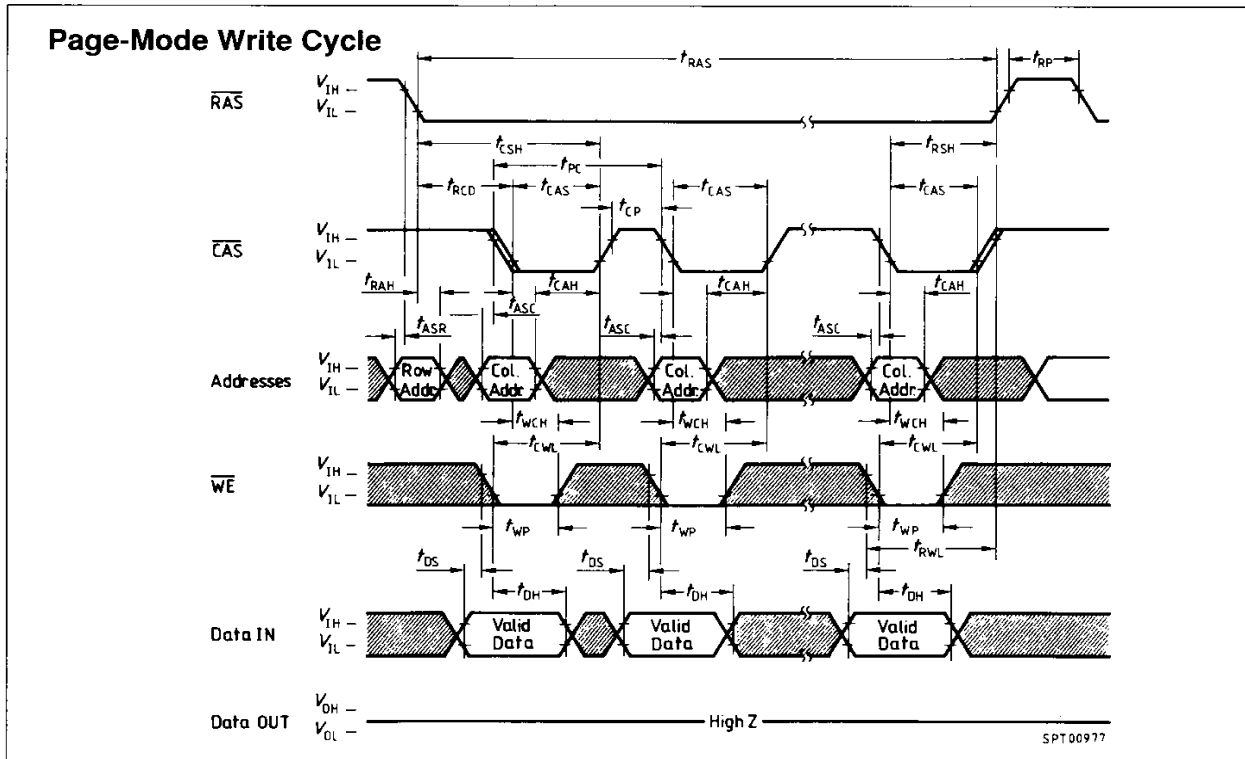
Page-Mode Write Cycle

$t_{RAS}$ $t_{RP}$

$\overline{RAS}$ $V_{IH}$ – $V_{IL}$ –

$t_{CSH}$ $t_{PC}$ $t_{RSH}$

$t_{RCD}$ $t_{CAS}$ $t_{CP}$ $t_{CAS}$ $t_{CAS}$

$\overline{CAS}$ $V_{IH}$ – $V_{IL}$ –

$t_{RAH}$ $t_{CAH}$ $t_{CAH}$ $t_{CAH}$

$t_{ASR}$ $t_{ASC}$ $t_{ASC}$ $t_{ASC}$

Addresses $V_{IH}$ – $V_{IL}$ – Row Addr. Col. Addr. Col. Addr. Col. Addr.

$t_{WCH}$ $t_{WCH}$ $t_{WCH}$

$t_{CWL}$ $t_{CWL}$ $t_{CWL}$

$\overline{WE}$ $V_{IH}$ – $V_{IL}$ –

$t_{WP}$ $t_{WP}$ $t_{WP}$ $t_{RWL}$

$t_{DS}$ $t_{DS}$ $t_{DS}$

$t_{DH}$ $t_{DH}$ $t_{DH}$

Data IN $V_{IH}$ – $V_{IL}$ – Valid Data Valid Data Valid Data

Data OUT $V_{OH}$ – $V_{OL}$ – High Z

SPT00977